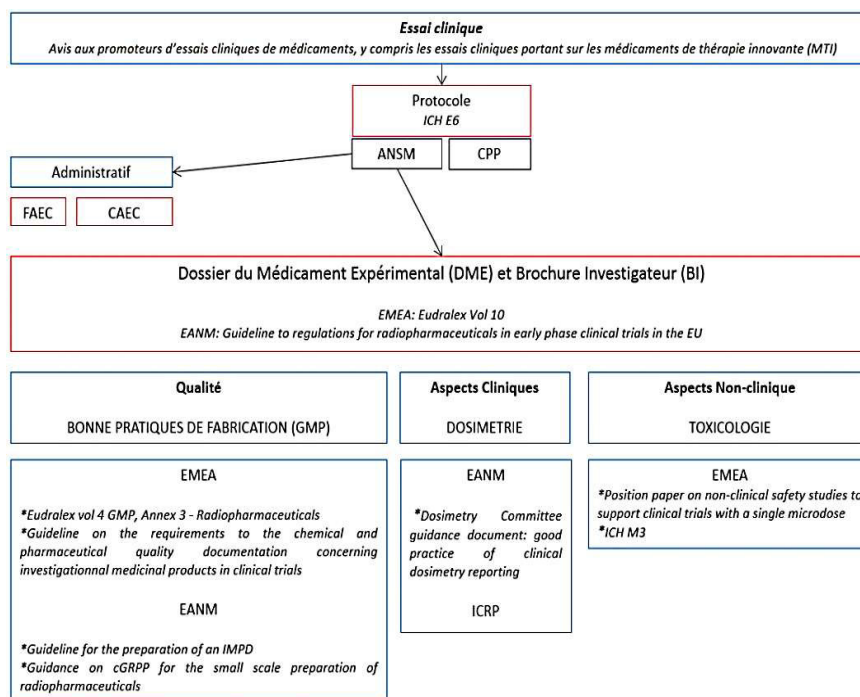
Essai clinique
Avis aux promoteurs d'essais cliniques de médicaments, y compris les essais cliniques portant sur les médicaments de thérapie innovante (MTI)

Protocole
ICH E6

ANSM

CPP

Administratif

FAEC

CAEC

Dossier du Médicament Expérimental (DME) et Brochure Investigateur (BI)

EMEA: Eudralex Vol 10
EANM: Guideline to regulations for radiopharmaceuticals in early phase clinical trials in the EU

Qualité

BONNE PRATIQUES DE FABRICATION (GMP)

Aspects Cliniques

DOSIMETRIE

Aspects Non-clinique

TOXICOLOGIE

EMEA

*Eudralex vol 4 GMP, Annex 3 - Radiopharmaceuticals
*Guideline on the requirements to the chemical and pharmaceutical quality documentation concerning investigationnal medicinal products in clinical trials

EANM

*Guideline for the preparation of an IMPD
*Guidance on cGRPP for the small scale preparation of radiopharmaceuticals

EANM

*Dosimetry Committee guidance document: good practice of clinical dosimetry reporting

ICRP

EMEA
*Position paper on non-clinical safety studies to support clinical trials with a single microdose
*ICH M3